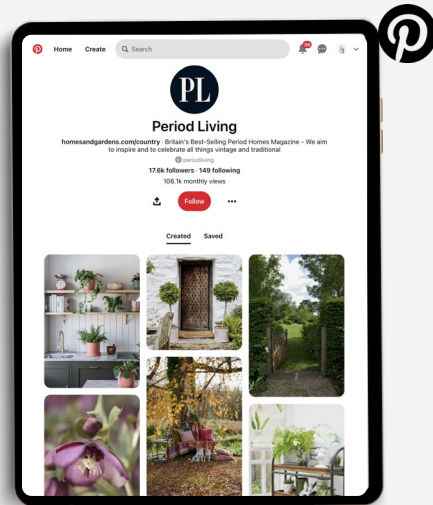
Home Create Search

PL

Period Living

homesandgardens.com/country · Britain's Best-Selling Period Homes Magazine - We aim to inspire and to celebrate all things vintage and traditional

periodliving

17.6k followers · 149 following

106.1k monthly views

Follow

Created Saved